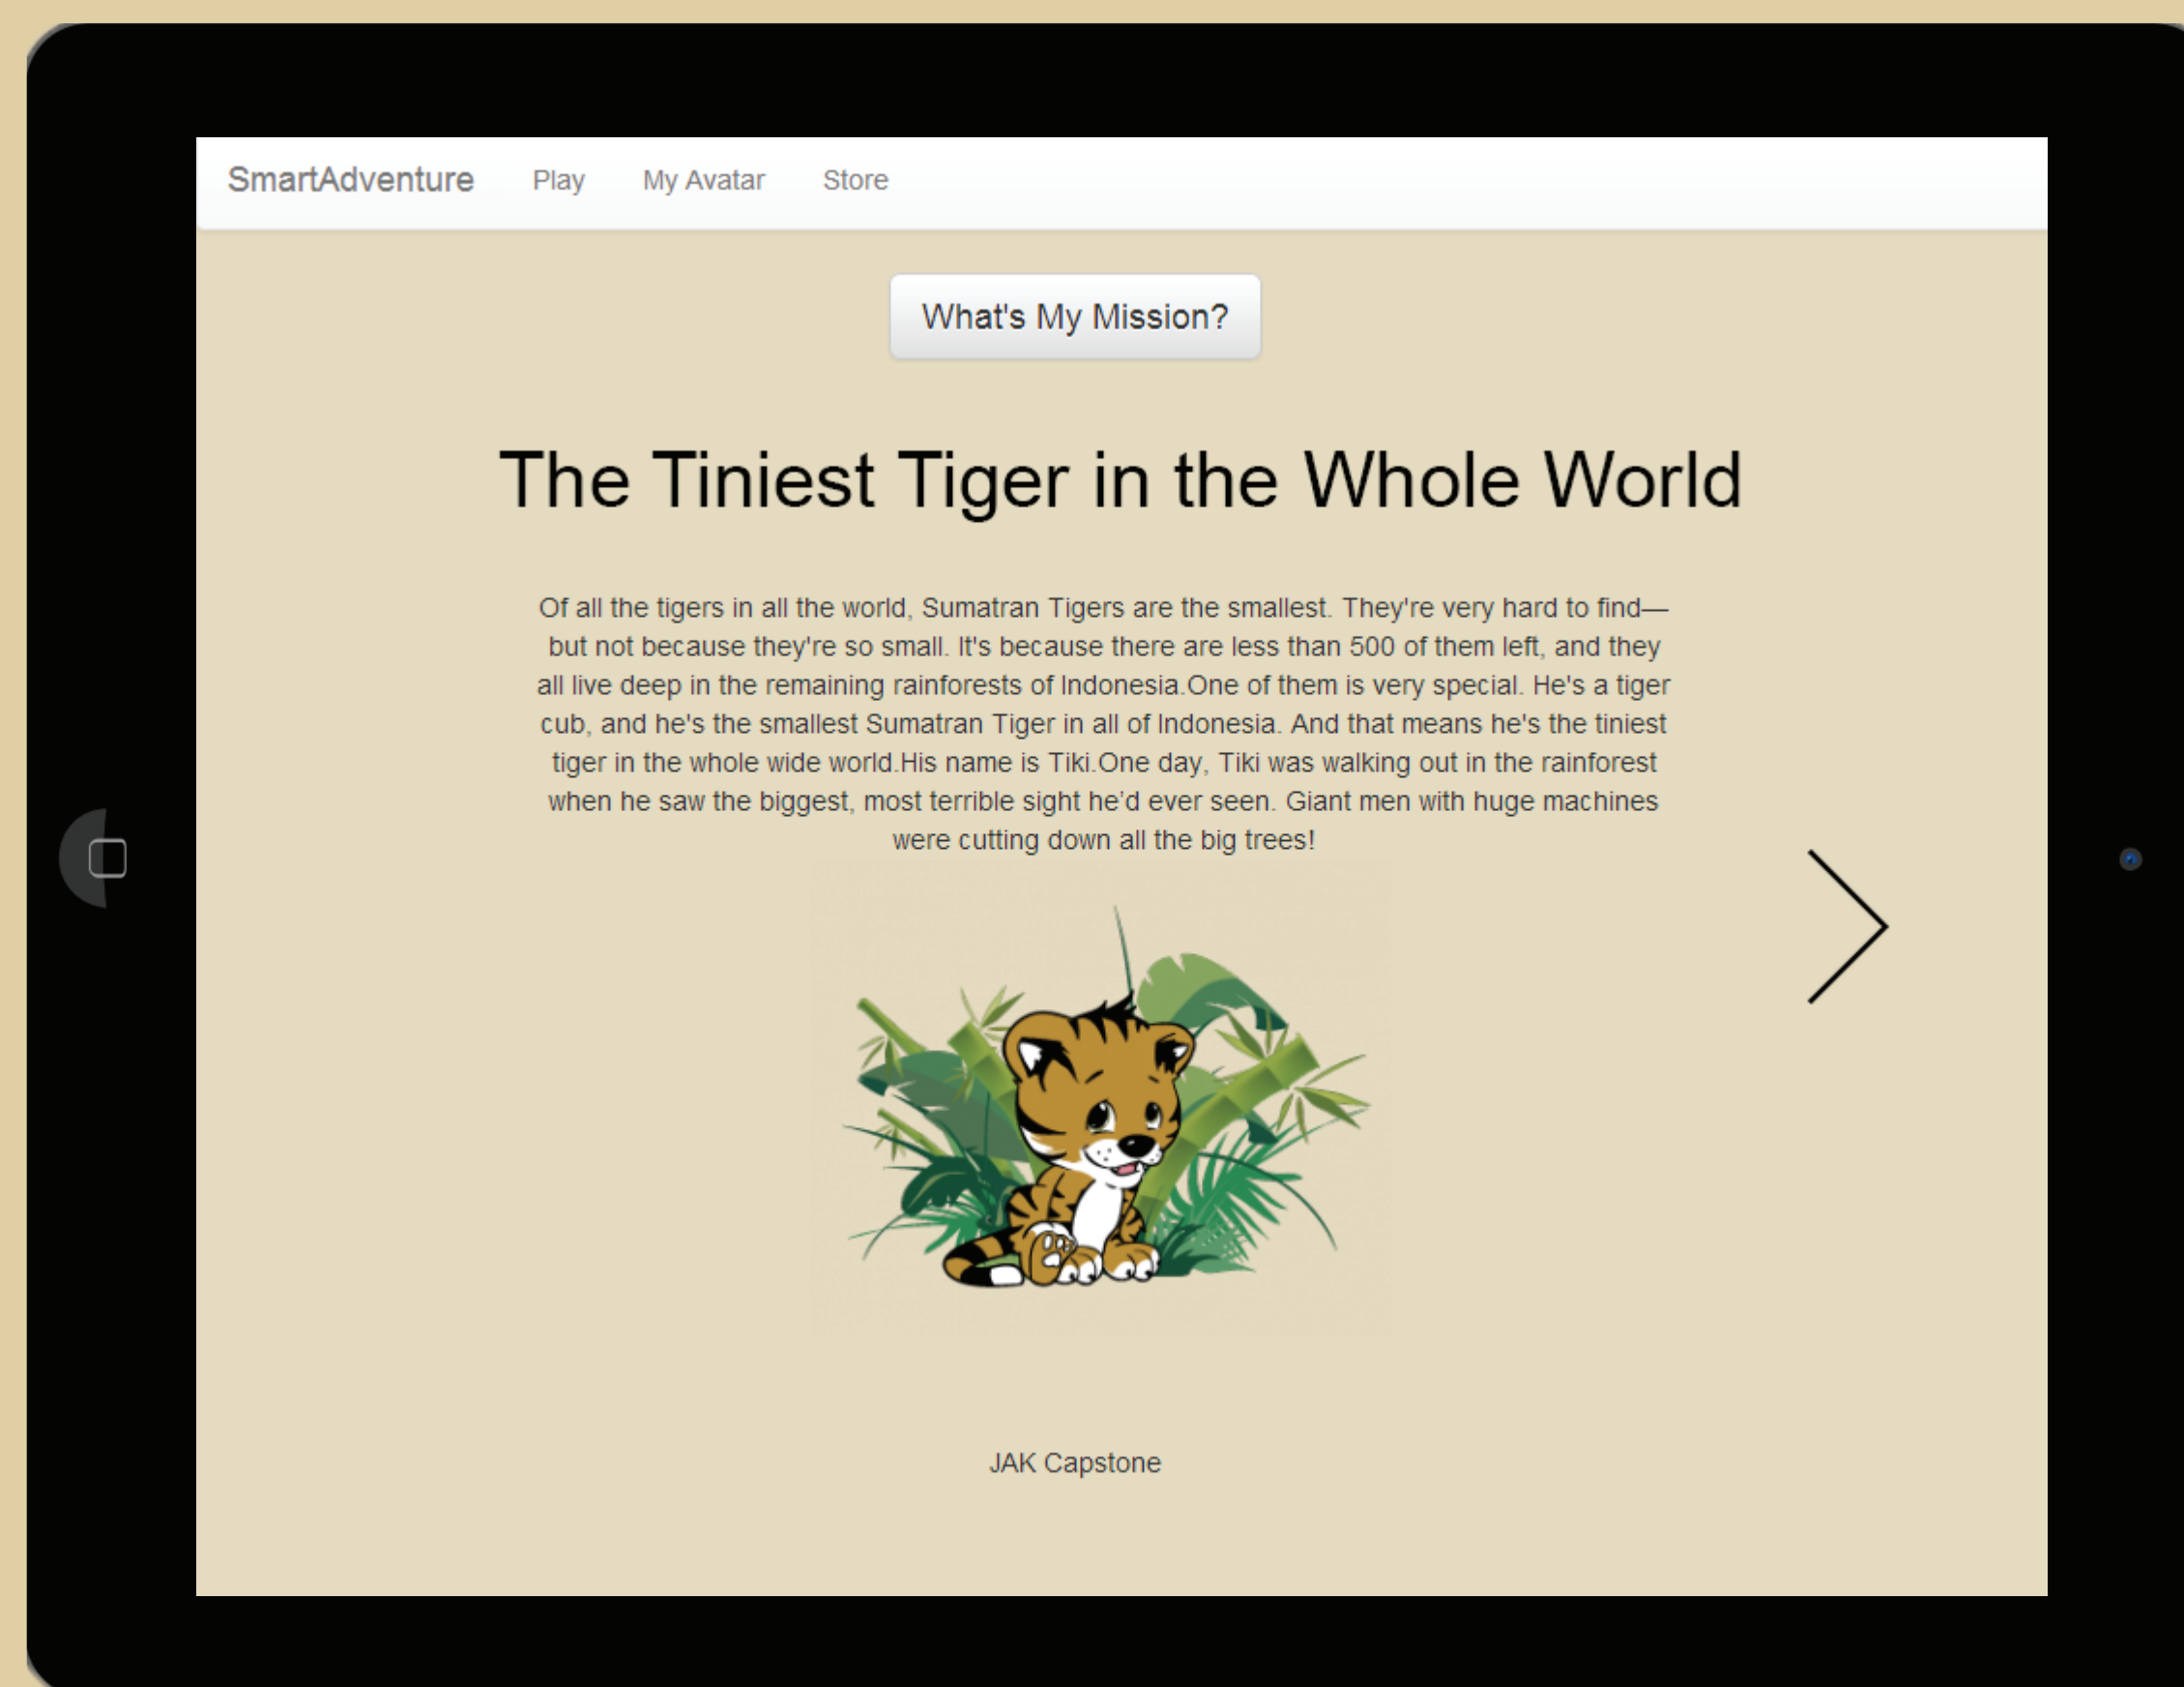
SmartAdventure Play My Avatar Store

What's My Mission?

The Tiniest Tiger in the Whole World

Of all the tigers in all the world, Sumatran Tigers are the smallest. They're very hard to find—but not because they're so small. It's because there are less than 500 of them left, and they all live deep in the remaining rainforests of Indonesia.One of them is very special. He's a tiger cub, and he's the smallest Sumatran Tiger in all of Indonesia. And that means he's the tiniest tiger in the whole wide world.His name is Tiki.One day, Tiki was walking out in the rainforest when he saw the biggest, most terrible sight he'd ever seen. Giant men with huge machines were cutting down all the big trees!

JAK Capstone